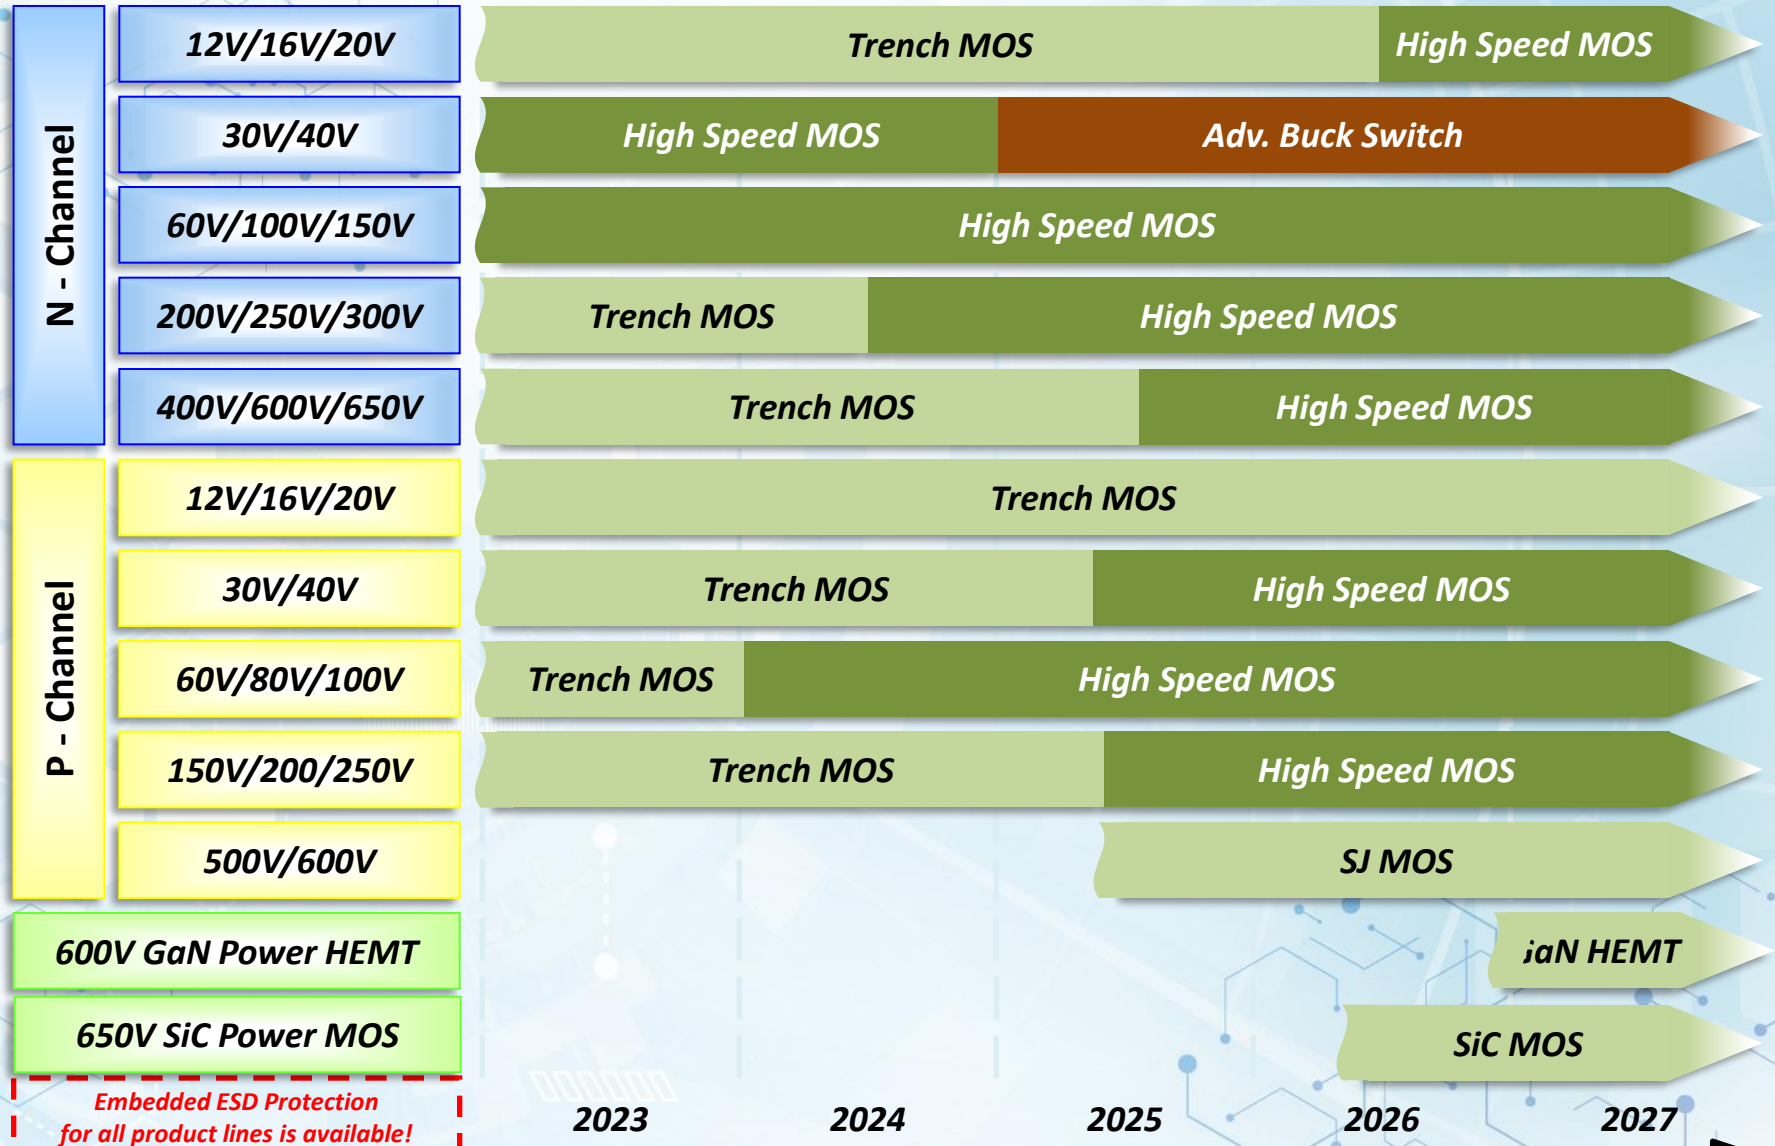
N - Channel

12V/16V/20V

Trench MOS

High Speed MOS

30V/40V

High Speed MOS

Adv. Buck Switch

60V/100V/150V

High Speed MOS

200V/250V/300V

Trench MOS

High Speed MOS

400V/600V/650V

Trench MOS

High Speed MOS

P - Channel

12V/16V/20V

Trench MOS

30V/40V

Trench MOS

High Speed MOS

60V/80V/100V

Trench MOS

High Speed MOS

150V/200/250V

Trench MOS

High Speed MOS

500V/600V

SJ MOS

600V GaN Power HEMT

iaN HEMT

650V SiC Power MOS

SiC MOS

Embedded ESD Protection for all product lines is available!

2023

2024

2025

2026

2027